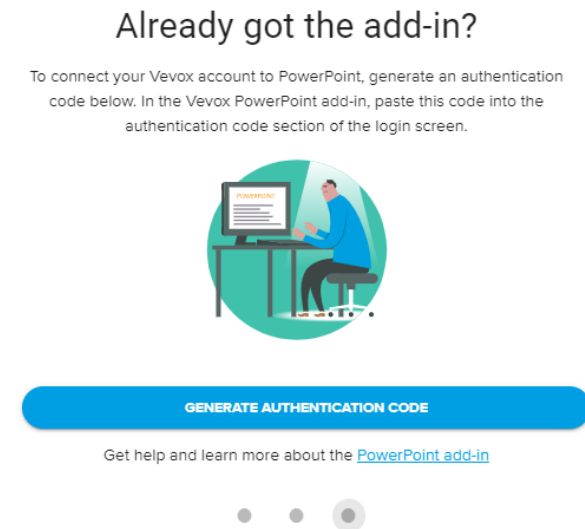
Already got the add-in?

To connect your Vevox account to PowerPoint, generate an authentication code below. In the Vevox PowerPoint add-in, paste this code into the authentication code section of the login screen.

POWERPOINT

GENERATE AUTHENTICATION CODE

Get help and learn more about the PowerPoint add-in